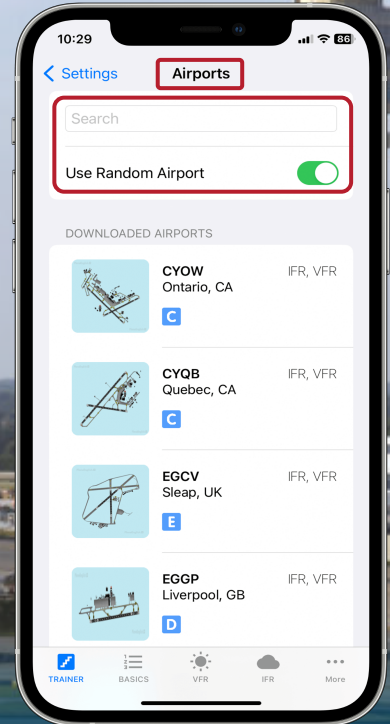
10:29 86

< Settings Airports

Search

Use Random Airport

DOWNLOADED AIRPORTS

CYOW Ontario, CA IFR, VFR C

CYQB Quebec, CA IFR, VFR C

EGCV Sleap, UK IFR, VFR E

EGGP Liverpool, GB IFR, VFR D

TRAINER BASICS VFR IFR More